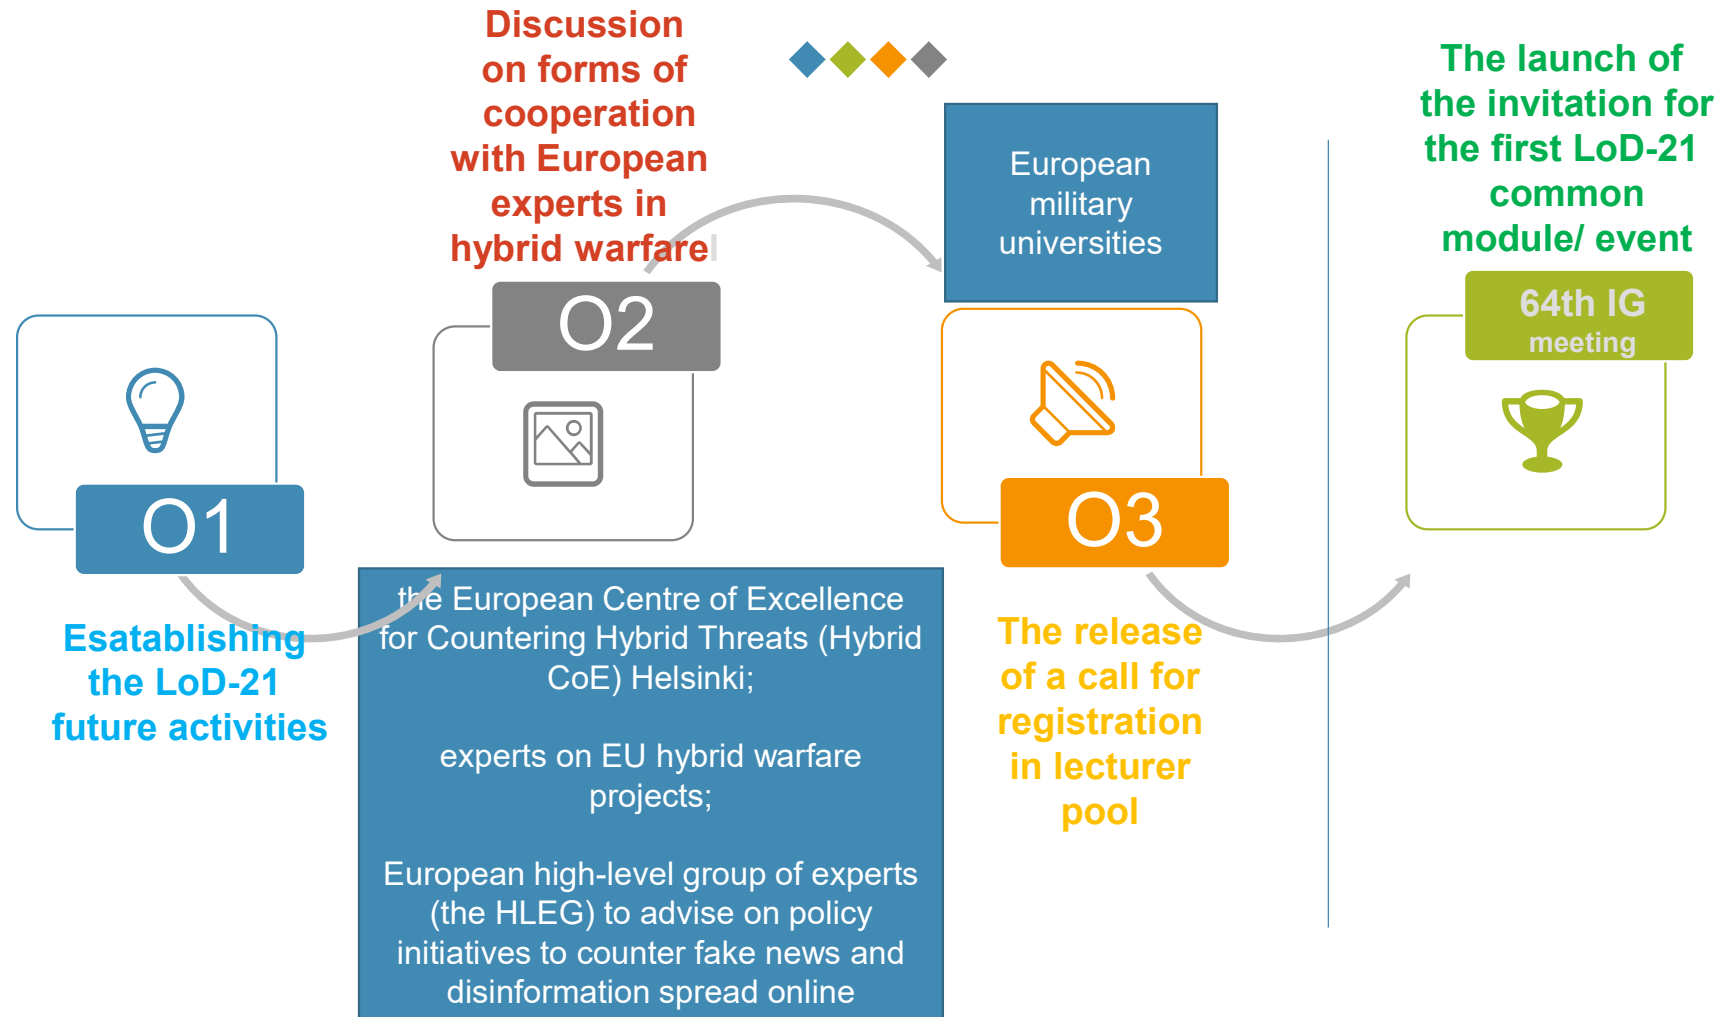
O1

Esatablishing the LoD-21 future activities

Discussion on forms of cooperation with European experts in hybrid warfare

O2

the European Centre of Excellence for Countering Hybrid Threats (Hybrid CoE) Helsinki;

experts on EU hybrid warfare projects;

European high-level group of experts (the HLEG) to advise on policy initiatives to counter fake news and disinformation spread online

European military universities

O3

The release of a call for registration in lecturer pool

The launch of the invitation for the first LoD-21 common module/ event

64th IG meeting